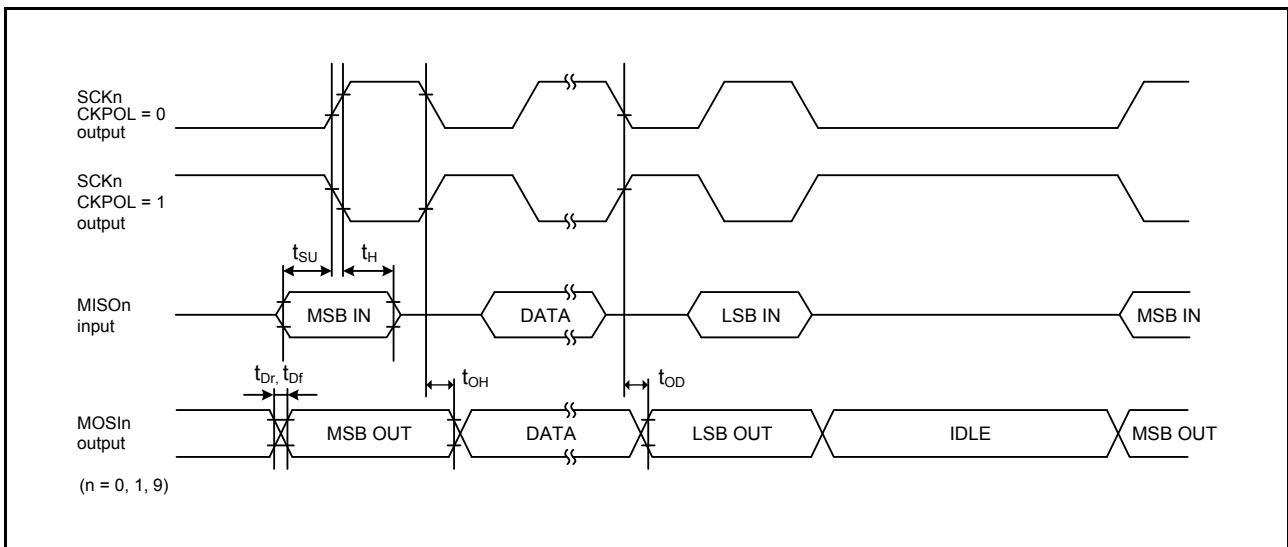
SCKn
CKPOL = 0
output

SCKn
CKPOL = 1
output

$t_{SU}$ $t_{H}$

MISOn
input

MSB IN

DATA

LSB IN

MSB IN

$t_{Dr}$, $t_{Df}$

$t_{OH}$

$t_{OD}$

MOSIn
output

MSB OUT

DATA

LSB OUT

IDLE

MSB OUT

(n = 0, 1, 9)